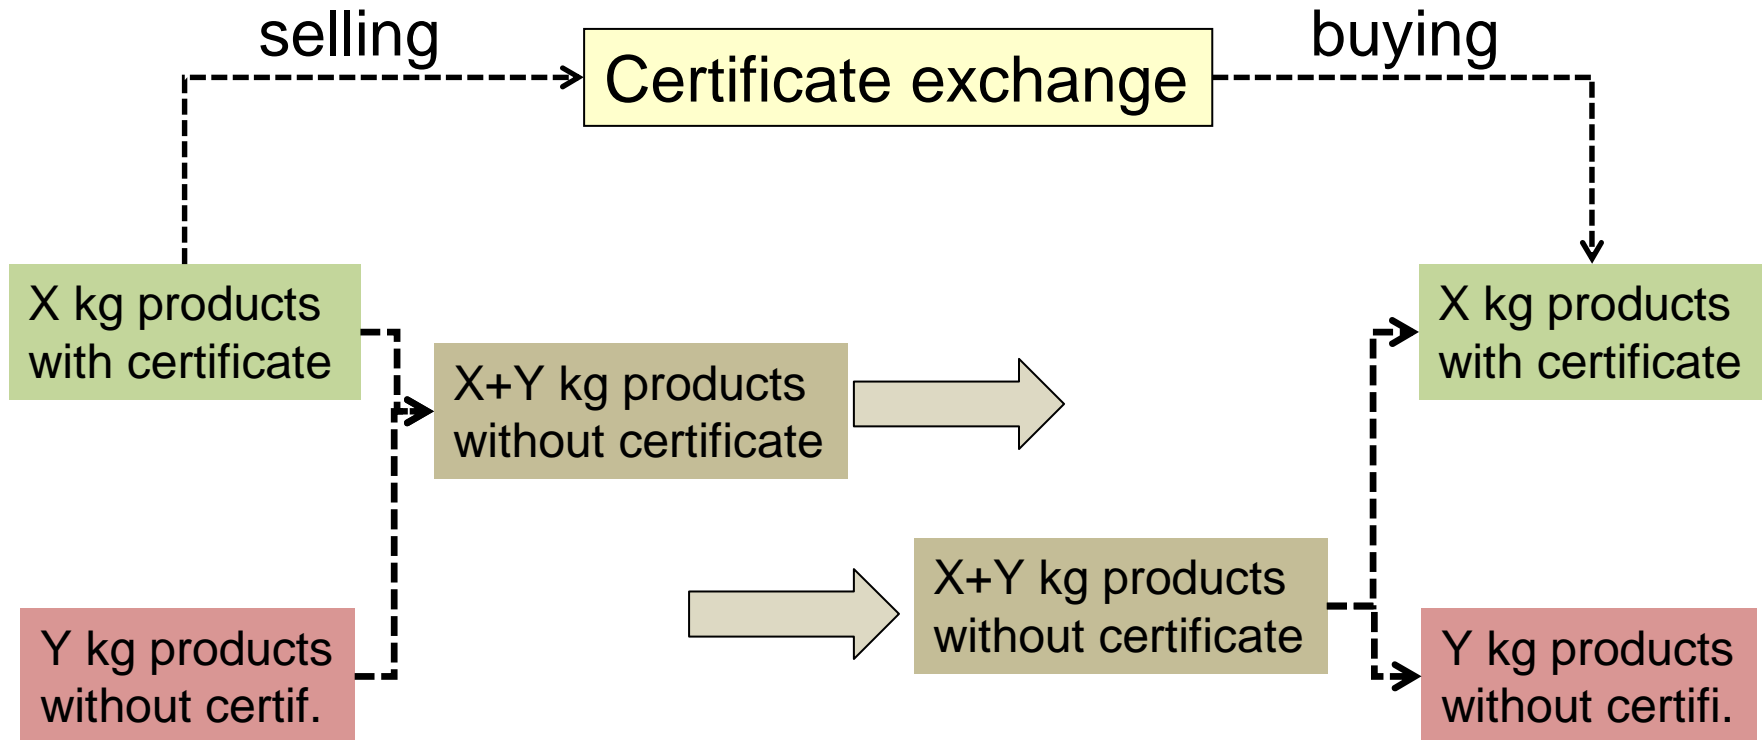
selling

Certificate exchange

buying

X kg products with certificate

X+Y kg products without certificate

X kg products with certificate

X+Y kg products without certificate

Y kg products without certif.

Y kg products without certifi.